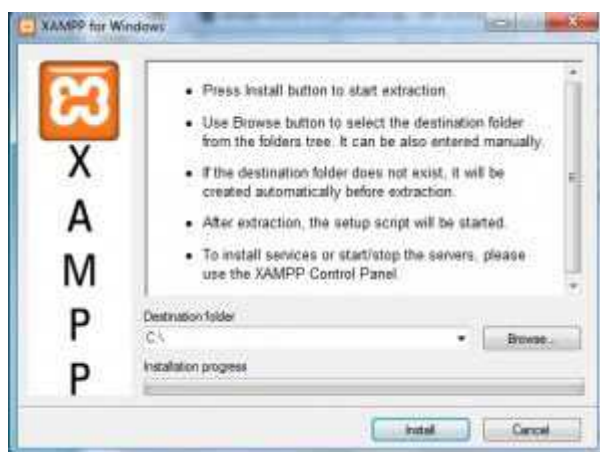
XAMPP for Windows

X
A
M
P
P

• Press Install button to start extraction.

• Use Browse button to select the destination folder from the folders tree. It can be also entered manually.

• If the destination folder does not exist, it will be created automatically before extraction.

• After extraction, the setup script will be started.

• To install services or start/stop the servers, please use the XAMPP Control Panel.

Destination folder

C:\

Browse...

Installation progress

Install

Cancel